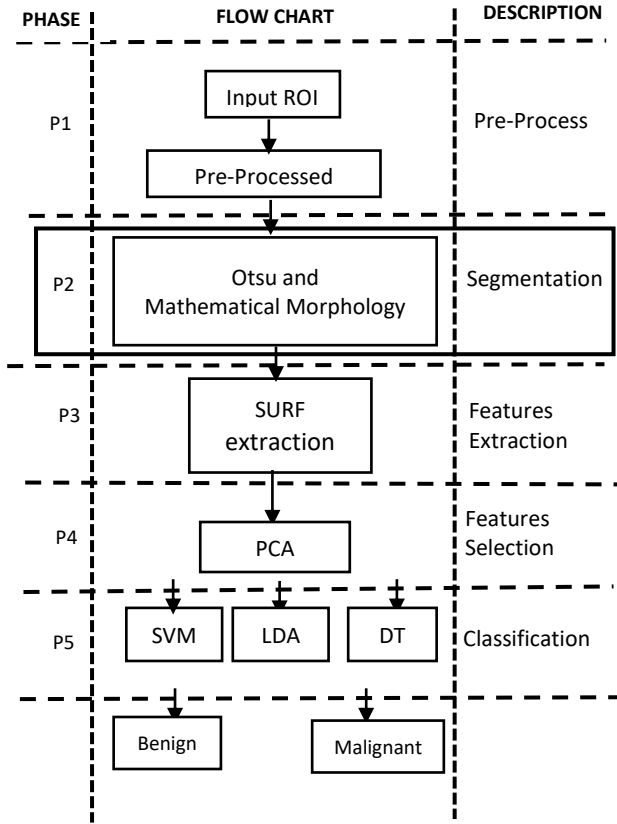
PHASE FLOW CHART DESCRIPTION

P1
Input ROI
Pre-Processed
Pre-Process

P2
Otsu and Mathematical Morphology
Segmentation

P3
SURF extraction
Features Extraction

P4
PCA
Features Selection

P5
SVM
LDA
DT
Classification

Benign
Malignant